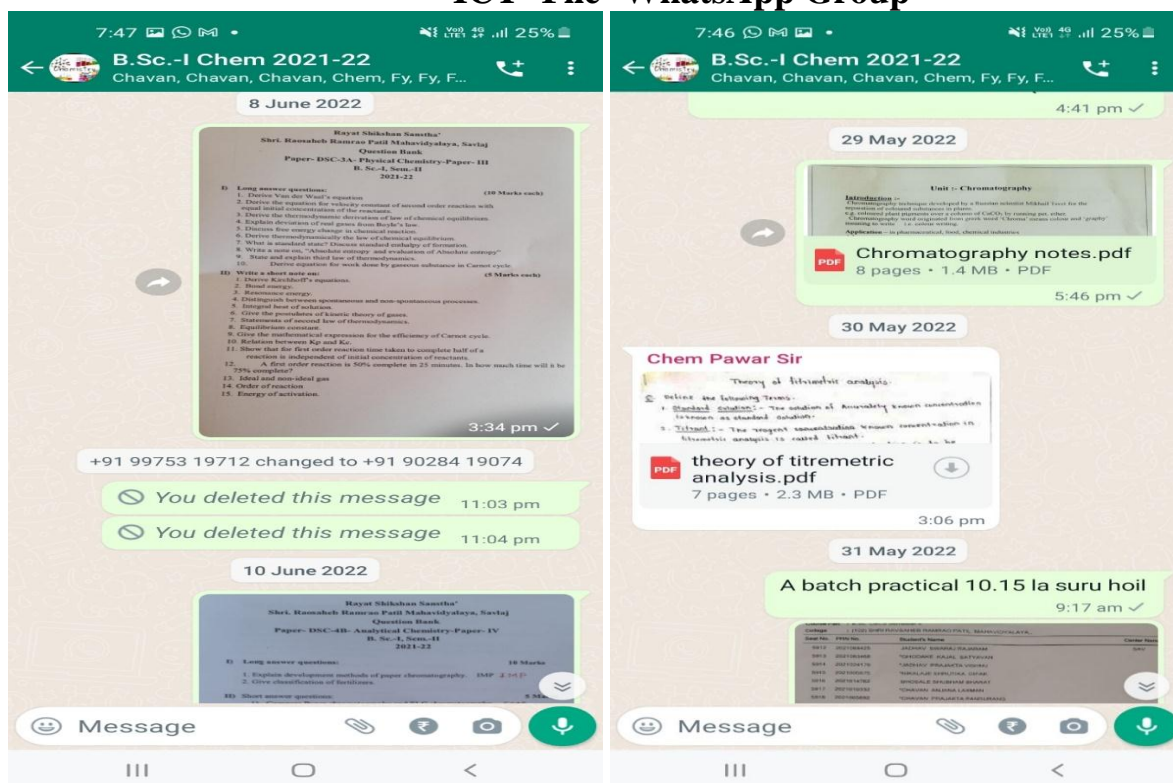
ICT- The WhatsApp Group

7:47 • 25%

B.Sc.-I Chem 2021-22
Chavan, Chavan, Chavan, Chem, Fy, Fy, F...

8 June 2022

Rayat Shikshan Sanstha's
Shri. Ramsaheb Ramrao Patil Mahavidyalaya, Savlaj
Question Bank
Paper- DSC-3A- Physical Chemistry-Paper- III
B. Sc.-I, Sem.-II
2021-22

I) Long answer questions: (10 Marks each)
1. Derive Van der Waal's equation
2. Derive the equation for velocity constant of second order reaction with equal initial concentration of the reactants.
3. Derive the thermodynamic derivation of law of chemical equilibrium.
4. Explain deviation of real gases from Boyle's law.
5. Discuss free energy change in chemical reaction.
6. Derive thermodynamically the law of chemical equilibrium.
7. What is standard state? Discuss standard enthalpy of formation.
8. Write a note on, "Absolute entropy and evaluation of Absolute entropy"
9. State and explain third law of thermodynamics.
10. Derive equation for work done by gaseous substance in Carnot cycle.

II) Write a short note on: (5 Marks each)
1. Derive Kirchhoff's equations.
2. Bond energy.
3. Resonance energy.
4. Distinguish between spontaneous and non-spontaneous processes.
5. Integral heat of solution.
6. Give the postulates of kinetic theory of gases.
7. Statements of second law of thermodynamics.
8. Equilibrium constant.
9. Give the mathematical expression for the efficiency of Carnot cycle.
10. Relation between Kp and Kc.
11. Show that for first order reaction time taken to complete half of a reaction is independent of initial concentration of reactants.
12. A first order reaction is 50% complete in 25 minutes. In how much time will it be 75% complete?
13. Ideal and non-ideal gas
14. Order of reaction
15. Energy of activation.

3:34 pm

+91 99753 19712 changed to +91 90284 19074

You deleted this message 11:03 pm

You deleted this message 11:04 pm

10 June 2022

Rayat Shikshan Sanstha'
Shri. Ramsaheb Ramrao Patil Mahavidyalaya, Savlaj
Question Bank
Paper- DSC-4B- Analytical Chemistry-Paper- IV
B. Sc.-I, Sem.-II
2021-22

I) Long answer questions: 10 Marks
1. Explain development methods of paper chromatography. IMP
2. Give classification of fertilizers.

II) Short answer questions: 5 Ma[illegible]

Message

7:46 • 25%

B.Sc.-I Chem 2021-22
Chavan, Chavan, Chavan, Chem, Fy, Fy, F...

4:41 pm

29 May 2022

Unit :- Chromatography

Introduction :-
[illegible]

Chromatography notes.pdf
8 pages • 1.4 MB • PDF
5:46 pm

30 May 2022

Chem Pawar Sir

Theory of titrimetric analysis.
Q. Define the following Terms.
1. Standard Solution :- The solution of Accurately known concentration is known as standard solution.
2. Titrant :- The reagent concentration known concentration in titrimetric analysis is called titrant.

theory of titremetric analysis.pdf
7 pages • 2.3 MB • PDF
3:06 pm

31 May 2022

A batch practical 10.15 la suru hoil
9:17 am

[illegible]

Message